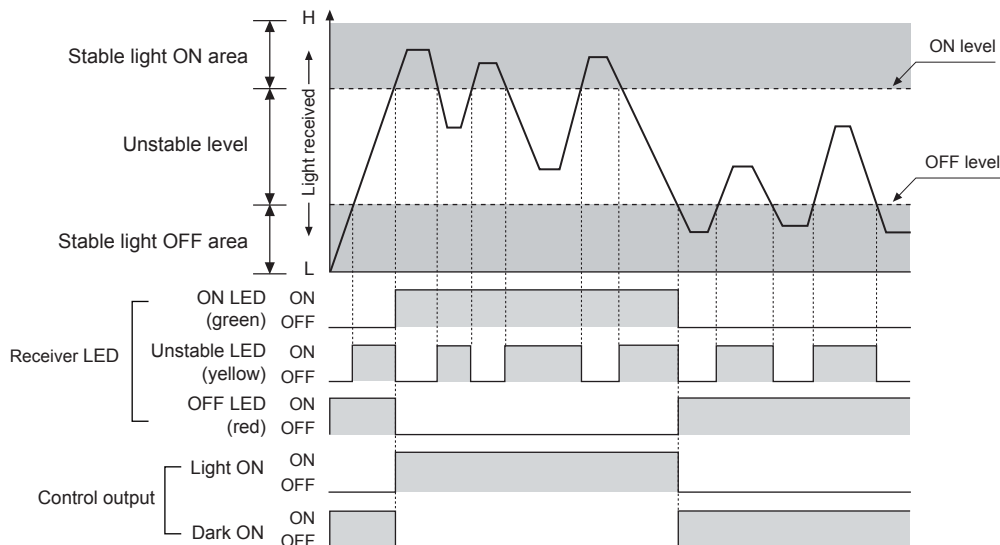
H

Stable light ON area

Unstable level

Stable light OFF area

L

Light received

ON level

OFF level

Receiver LED

ON LED (green)

ON

OFF

Unstable LED (yellow)

ON

OFF

OFF LED (red)

ON

OFF

Control output

Light ON

ON

OFF

Dark ON

ON

OFF